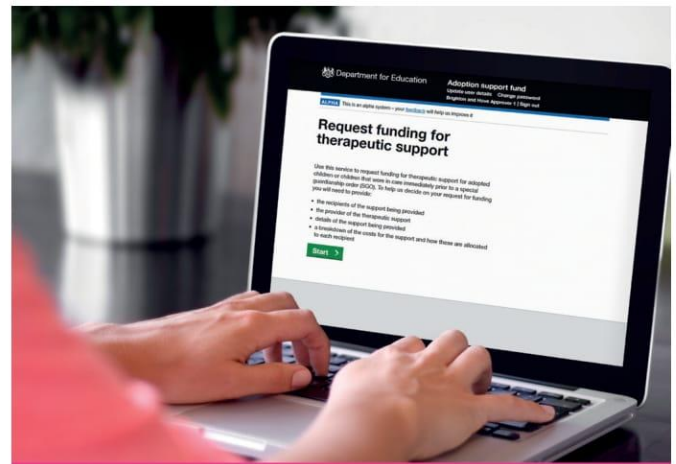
Department for Education

Adoption support fund
Update user details Change password
Brighton and Hove Approver 1 | Sign out

ALPHA This is an alpha system – your feedback will help us improve it

Request funding for therapeutic support

Use this service to request funding for therapeutic support for adopted children or children that were in care immediately prior to a special guardianship order (SGO). To help us decide on your request for funding you will need to provide:

• the recipients of the support being provided
• the provider of the therapeutic support
• details of the support being provided
• a breakdown of the costs for the support and how these are allocated to each recipient

Start >